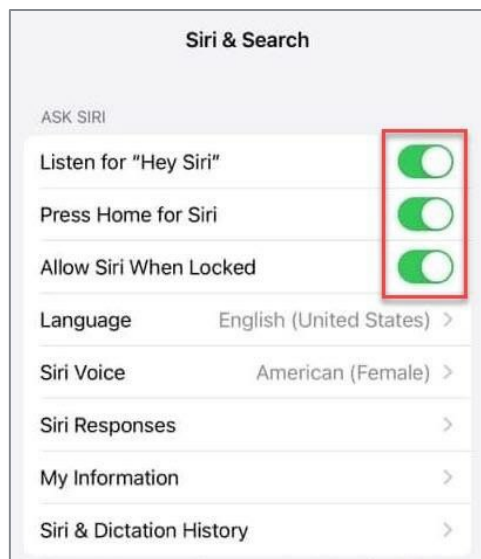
Siri & Search

ASK SIRI

Listen for "Hey Siri"

Press Home for Siri

Allow Siri When Locked

Language English (United States) >

Siri Voice American (Female) >

Siri Responses >

My Information >

Siri & Dictation History >